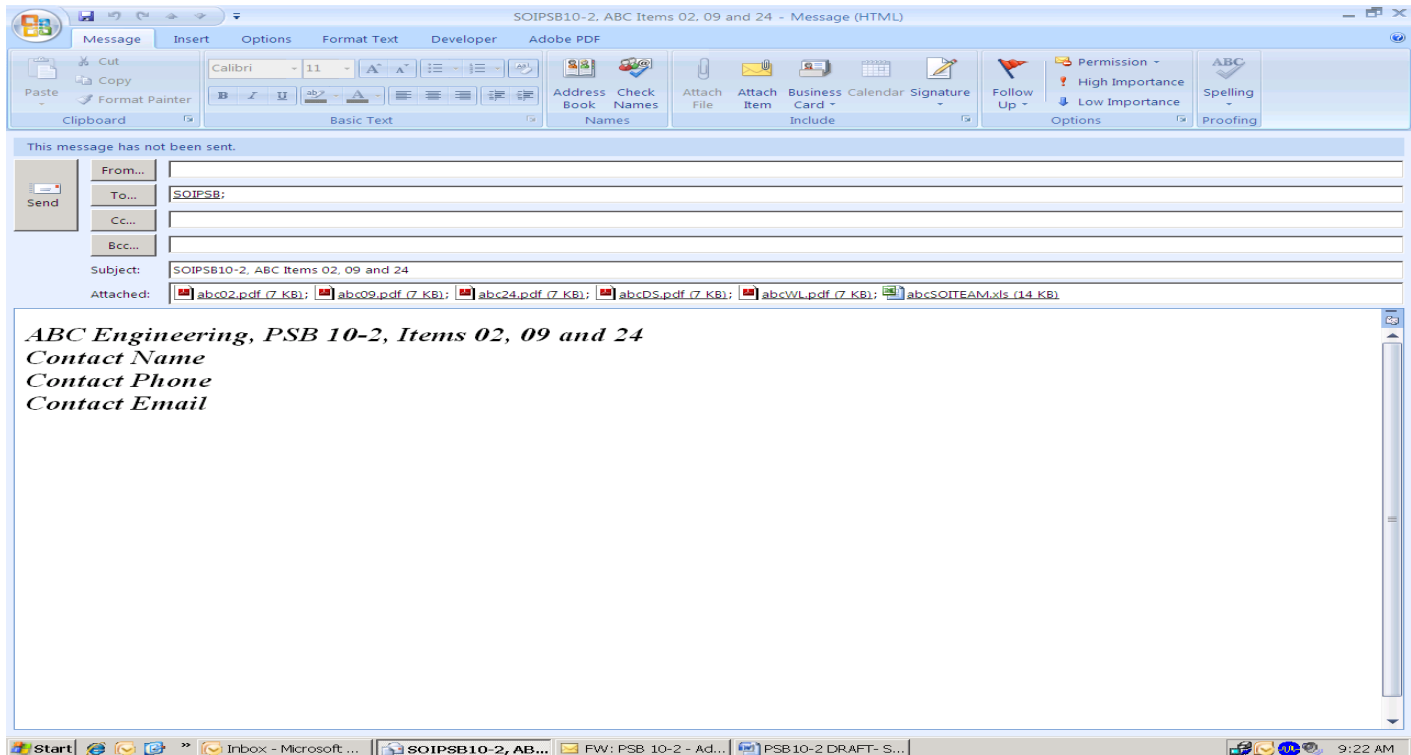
SOIPSB10-2, ABC Items 02, 09 and 24 - Message (HTML)

Message Insert Options Format Text Developer Adobe PDF

Cut
Copy
Paste
Format Painter
Clipboard

Calibri 11
Basic Text

Address Book
Check Names
Names

Attach File
Attach Item
Business Card
Calendar
Signature
Include

Follow Up
Permission
High Importance
Low Importance
Options

Spelling
Proofing

This message has not been sent.

Send
From...
To... SOIPSB;
Cc...
Bcc...
Subject: SOIPSB10-2, ABC Items 02, 09 and 24
Attached: abc02.pdf (7 KB); abc09.pdf (7 KB); abc24.pdf (7 KB); abcDS.pdf (7 KB); abcWL.pdf (7 KB); abcSOITEAM.xls (14 KB)

ABC Engineering, PSB 10-2, Items 02, 09 and 24
Contact Name
Contact Phone
Contact Email

Start | Inbox - Microsoft ... | SOIPSB10-2, AB... | FW: PSB 10-2 - Ad... | PSB10-2 DRAFT- S... | 9:22 AM